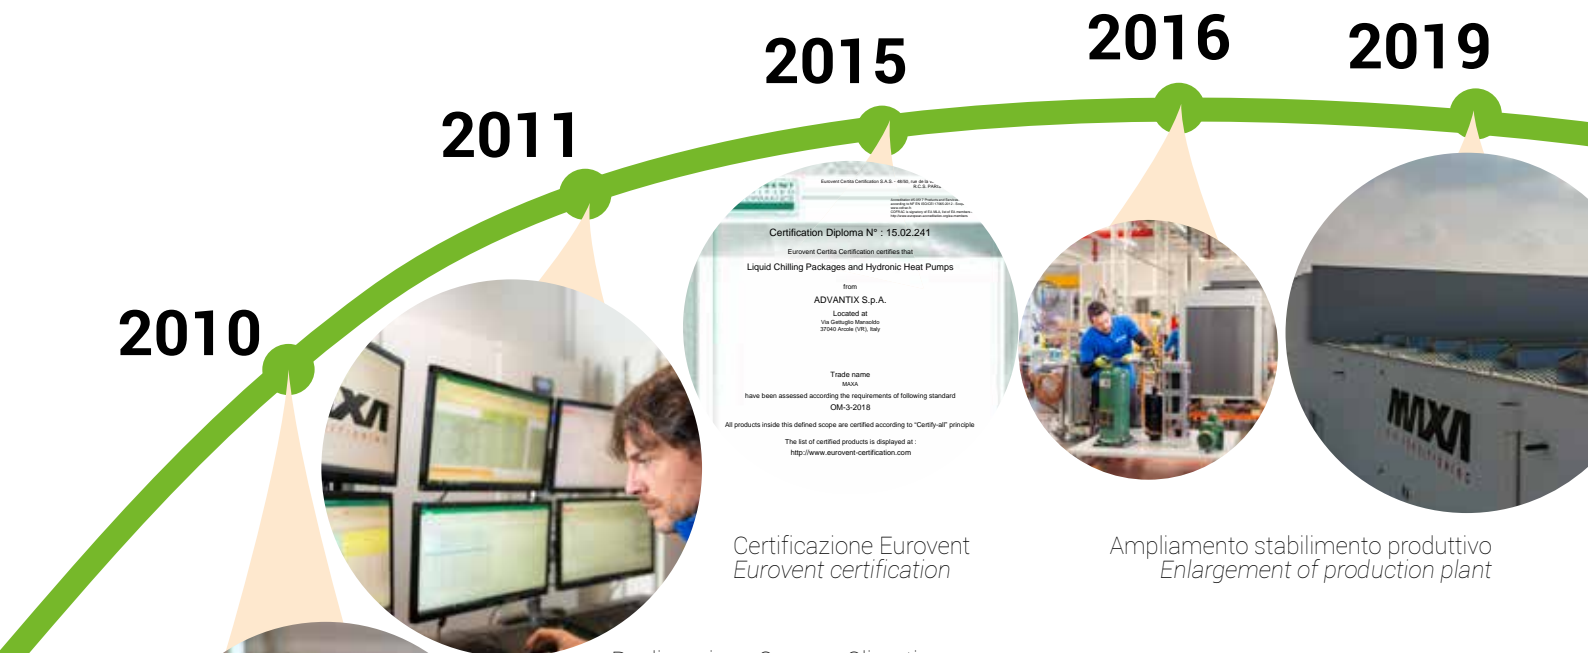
2010

2011

2015

2016

2019

Eurovent Certita Certification S.A.S. - 48/50, rue de la ... R.C.S. PARIS

Certification Diploma N° : 15.02.241

Eurovent Certita Certification certifies that

Liquid Chilling Packages and Hydronic Heat Pumps

from

ADVANTIX S.p.A.

Located at

Via Gettuglio Mensoldo
37040 Arcole (VR), Italy

Trade name

MAXA

have been assessed according the requirements of following standard

OM-3-2018

All products inside this defined scope are certified according to "Certify-all" principle

The list of certified products is displayed at :

http://www.eurovent-certification.com

MAXA

Certificazione Eurovent
Eurovent certification

Ampliamento stabilimento produttivo
Enlargement of production plant

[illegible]